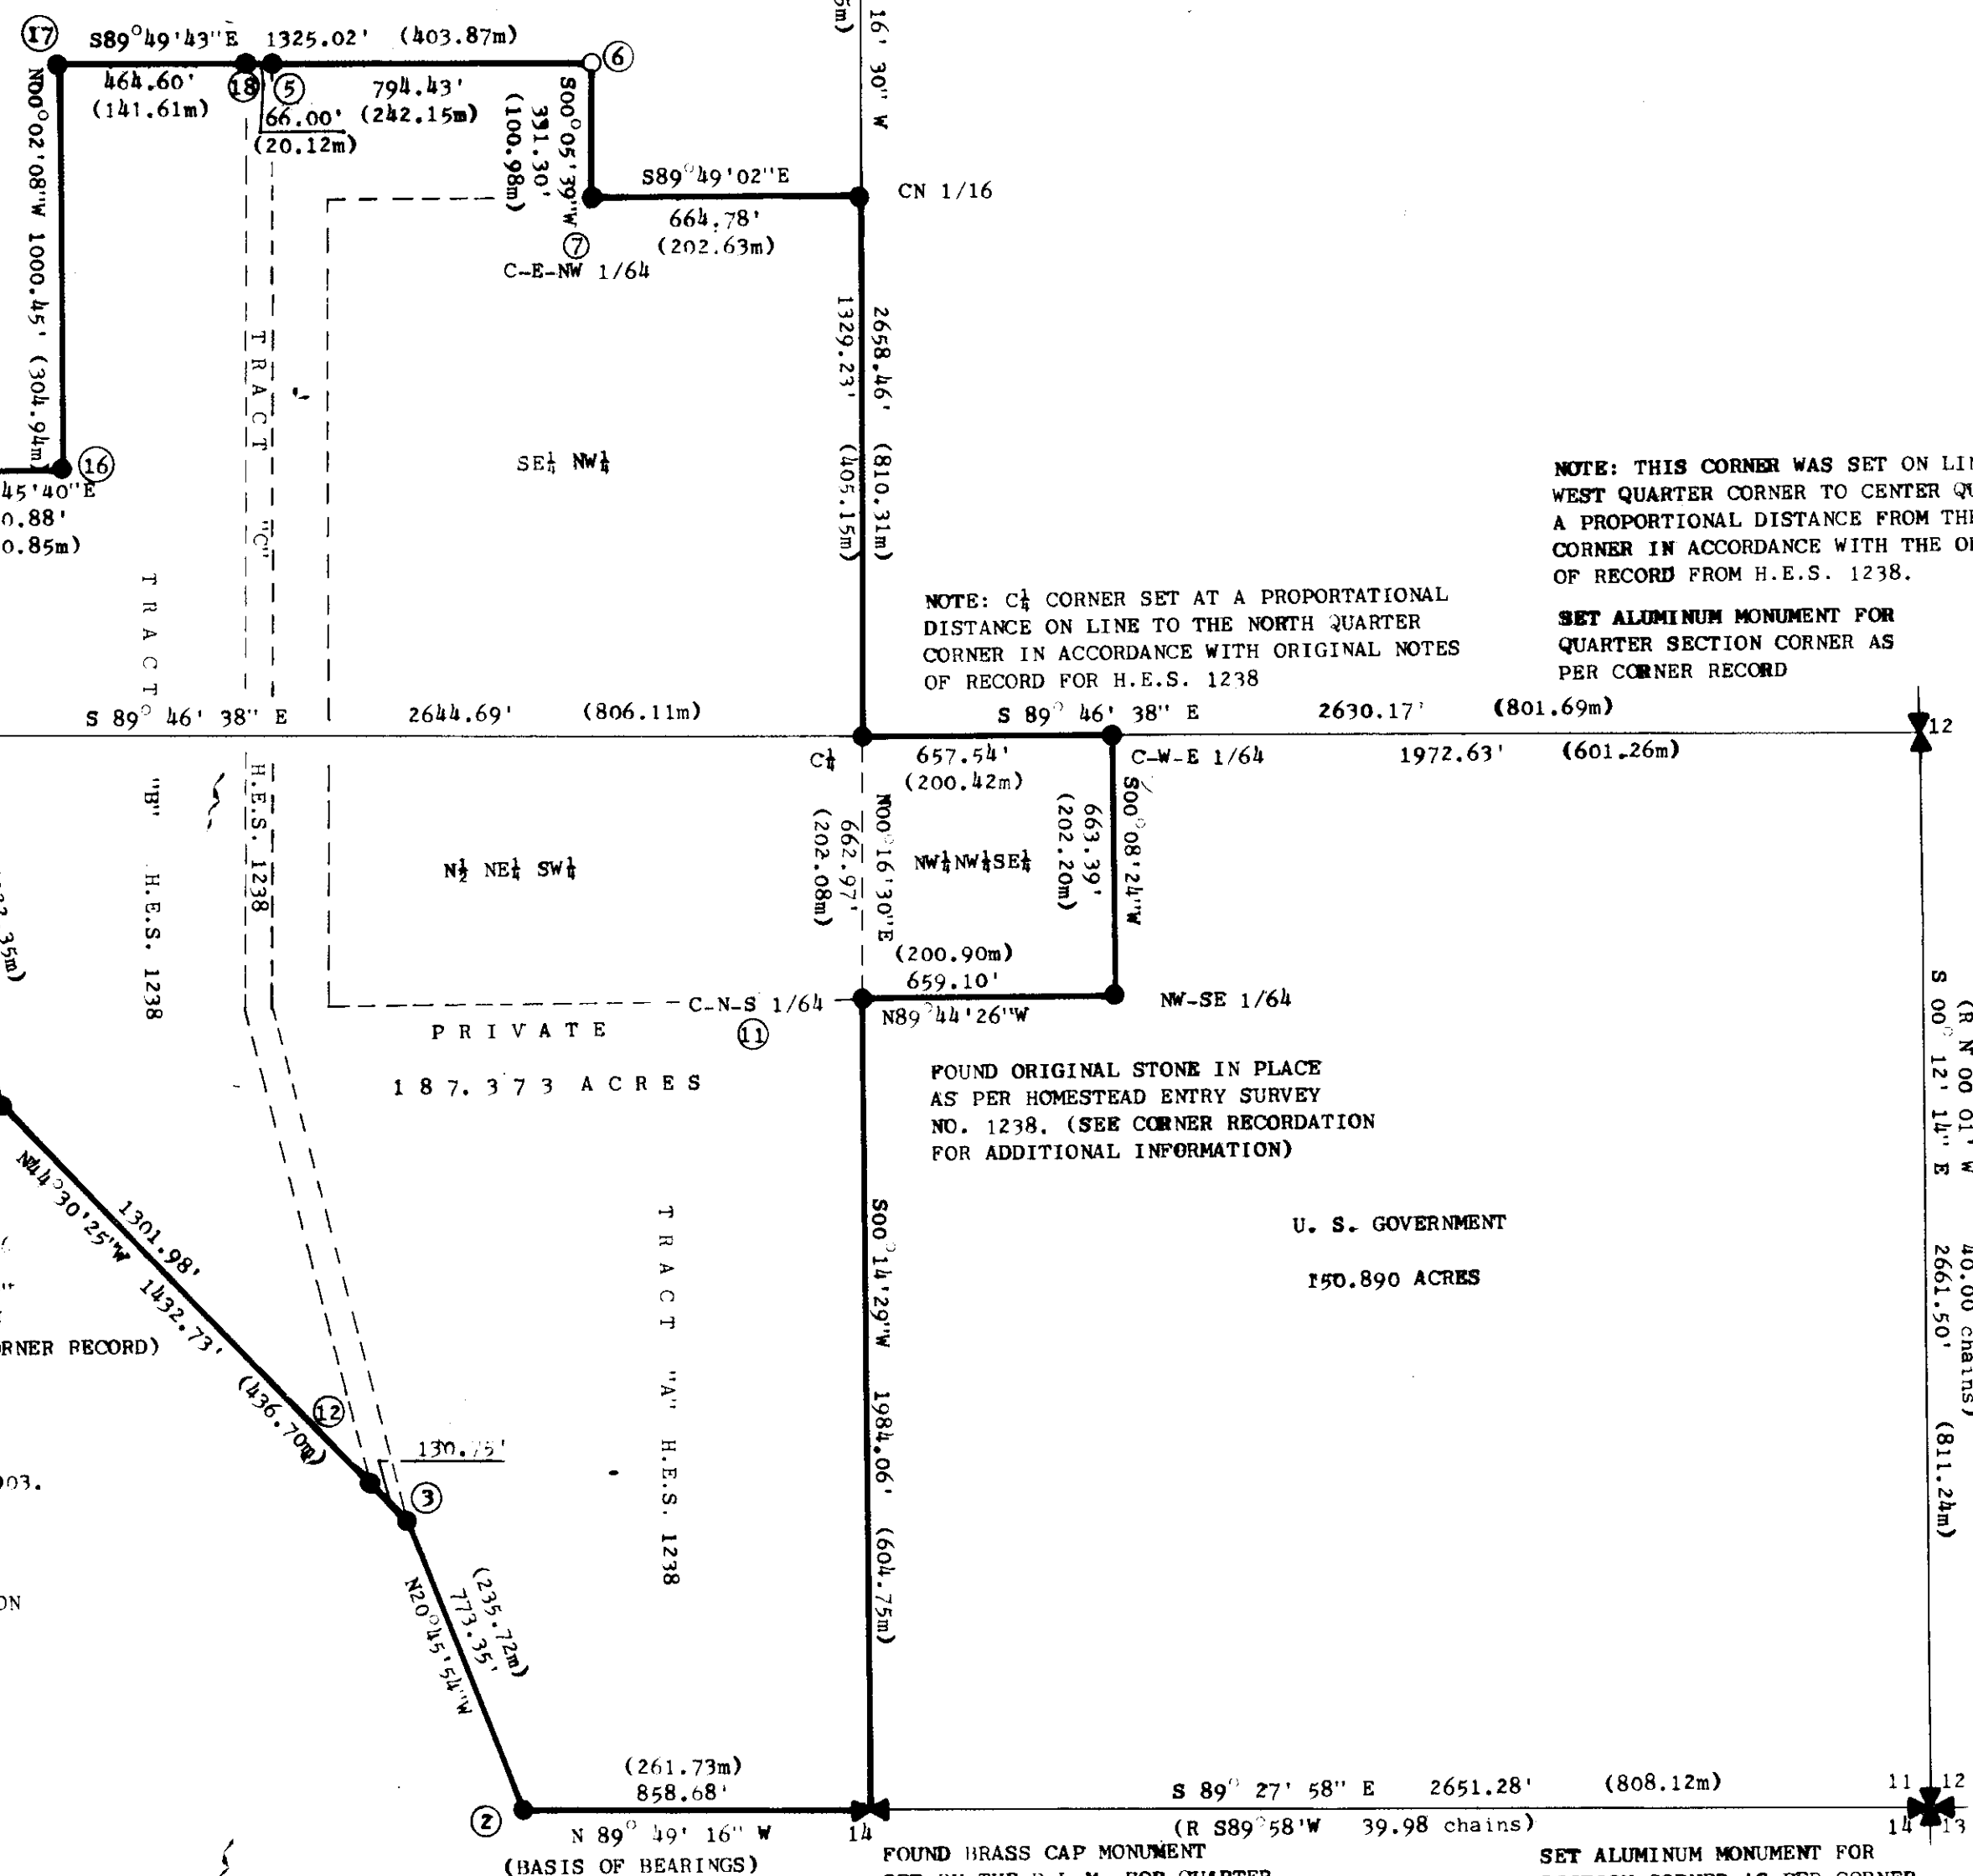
17 S89°49'43"E 1325.02' (403.87m) 6

464.60' (141.61m) 18 5 794.43' (242.15m)

66.00' (20.12m)

S00°05'39"W 331.30' (100.98m)

S89°49'02"E 664.78' (202.63m)

7 C-E-NW 1/64

CN 1/16

16' 30" W

N00°02'08"W 1000.45' (304.94m)

16

45'40"E
0.88'
0.85m)

TRACT "C" H.E.S. 1238

SE¼ NW¼

1329.23' (405.15m) 2658.46' (810.31m)

TRACT "B" H.E.S. 1238

NOTE: THIS CORNER WAS SET ON LI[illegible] WEST QUARTER CORNER TO CENTER Q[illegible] A PROPORTIONAL DISTANCE FROM TH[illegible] CORNER IN ACCORDANCE WITH THE O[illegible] OF RECORD FROM H.E.S. 1238.

SET ALUMINUM MONUMENT FOR QUARTER SECTION CORNER AS PER CORNER RECORD

NOTE: C¼ CORNER SET AT A PROPORTATIONAL DISTANCE ON LINE TO THE NORTH QUARTER CORNER IN ACCORDANCE WITH ORIGINAL NOTES OF RECORD FOR H.E.S. 1238

S 89° 46' 38" E 2644.69' (806.11m)

S 89° 46' 38" E 2630.17' (801.69m) 12

C¼ 657.54' (200.42m)

C-W-E 1/64

1972.63' (601.26m)

N½ NE¼ SW¼

(202.08m) 662.97' N00°16'30"E

NW¼NW¼SE¼

(202.20m) 663.39' S00°08'24"W

(200.90m) 659.10'

C-N-S 1/64 11

N89°44'26"W

NW-SE 1/64

PRIVATE

187.373 ACRES

FOUND ORIGINAL STONE IN PLACE AS PER HOMESTEAD ENTRY SURVEY NO. 1238. (SEE CORNER RECORDATION FOR ADDITIONAL INFORMATION)

U. S. GOVERNMENT

150.890 ACRES

S 00° 12' 14" E 2661.50' (811.24m)

(R N 00 01' W 40.00 chains)

N44°30'25"W 1301.98' 1432.73' (436.70m)

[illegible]RNER RECORD)

12

130.75'

3

TRACT "A" H.E.S. 1238

S00°14'29"W 1984.06' (604.75m)

N20°45'54"W 773.35' (235.72m)

(261.73m) 858.68'

2 N 89° 49' 16" W 14

(BASIS OF BEARINGS)

S 89° 27' 58" E 2651.28' (808.12m)

(R S89°58'W 39.98 chains)

11 12
14 13

FOUND BRASS CAP MONUMENT

SET ALUMINUM MONUMENT FOR